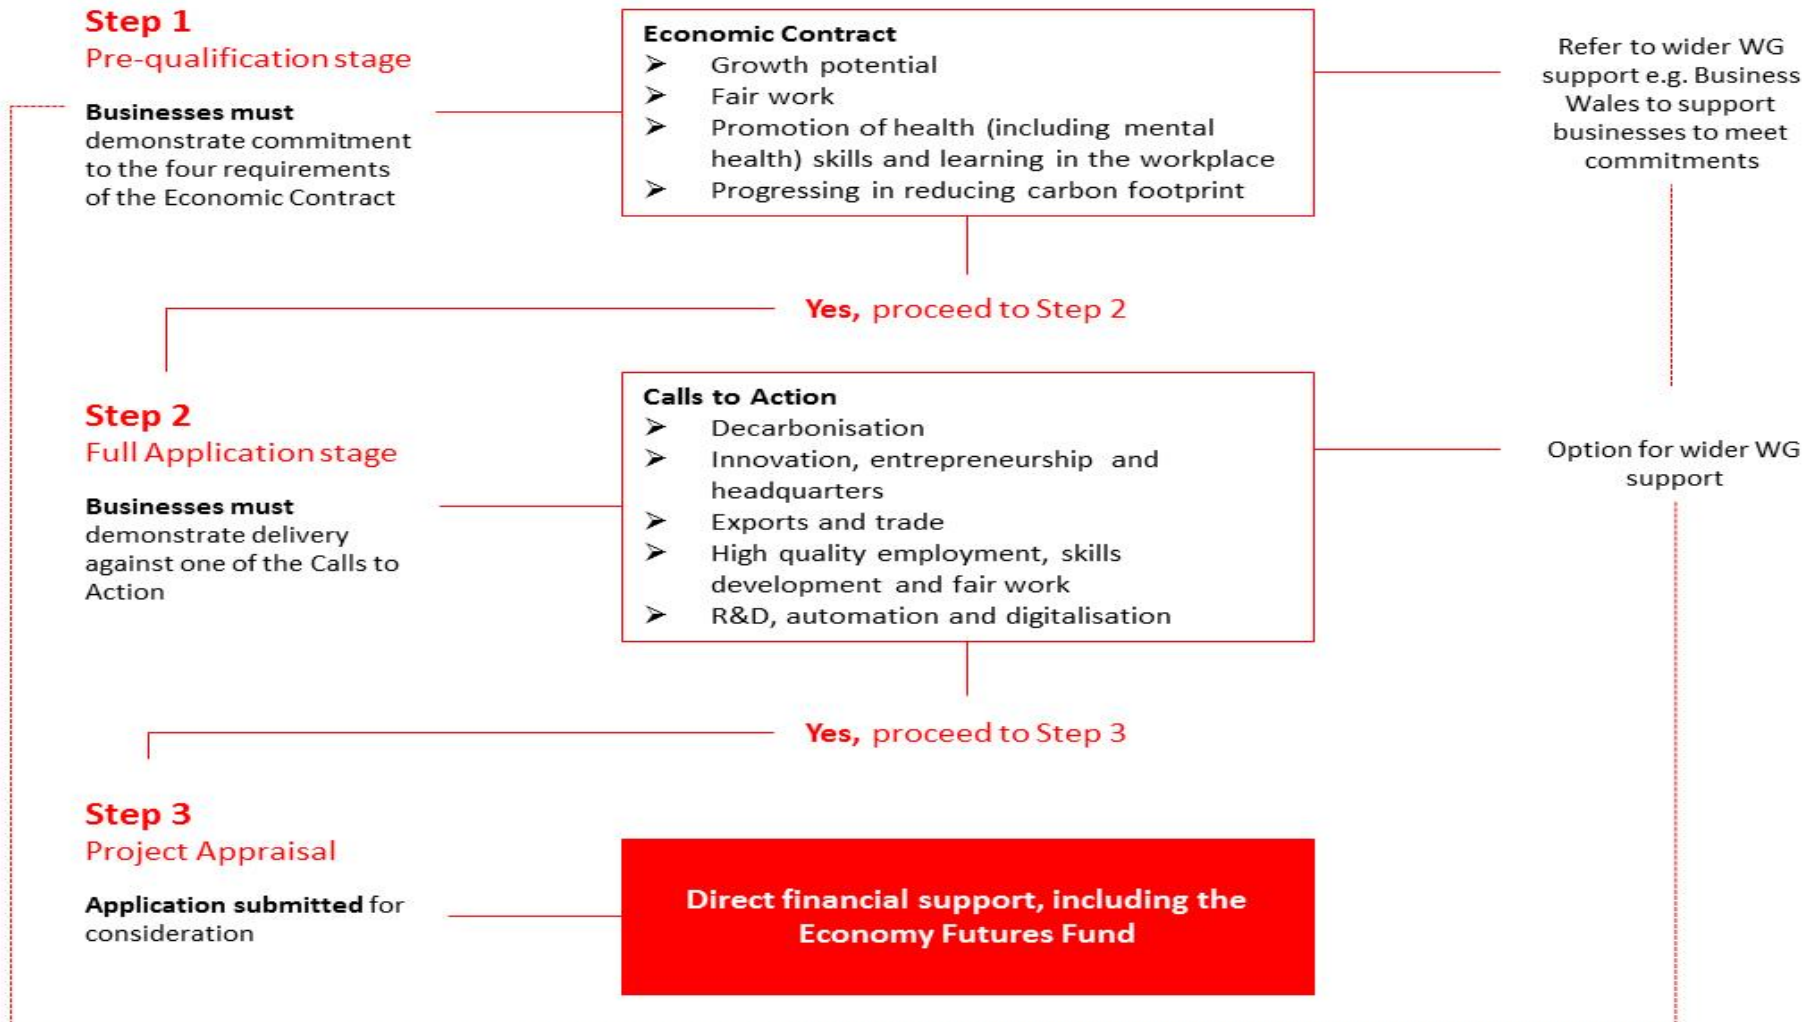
Step 1
Pre-qualification stage

Businesses must demonstrate commitment to the four requirements of the Economic Contract

Economic Contract
➢ Growth potential
➢ Fair work
➢ Promotion of health (including mental health) skills and learning in the workplace
➢ Progressing in reducing carbon footprint

Refer to wider WG support e.g. Business Wales to support businesses to meet commitments

Yes, proceed to Step 2

Step 2
Full Application stage

Businesses must demonstrate delivery against one of the Calls to Action

Calls to Action
➢ Decarbonisation
➢ Innovation, entrepreneurship and headquarters
➢ Exports and trade
➢ High quality employment, skills development and fair work
➢ R&D, automation and digitalisation

Option for wider WG support

Yes, proceed to Step 3

Step 3
Project Appraisal

Application submitted for consideration

Direct financial support, including the Economy Futures Fund